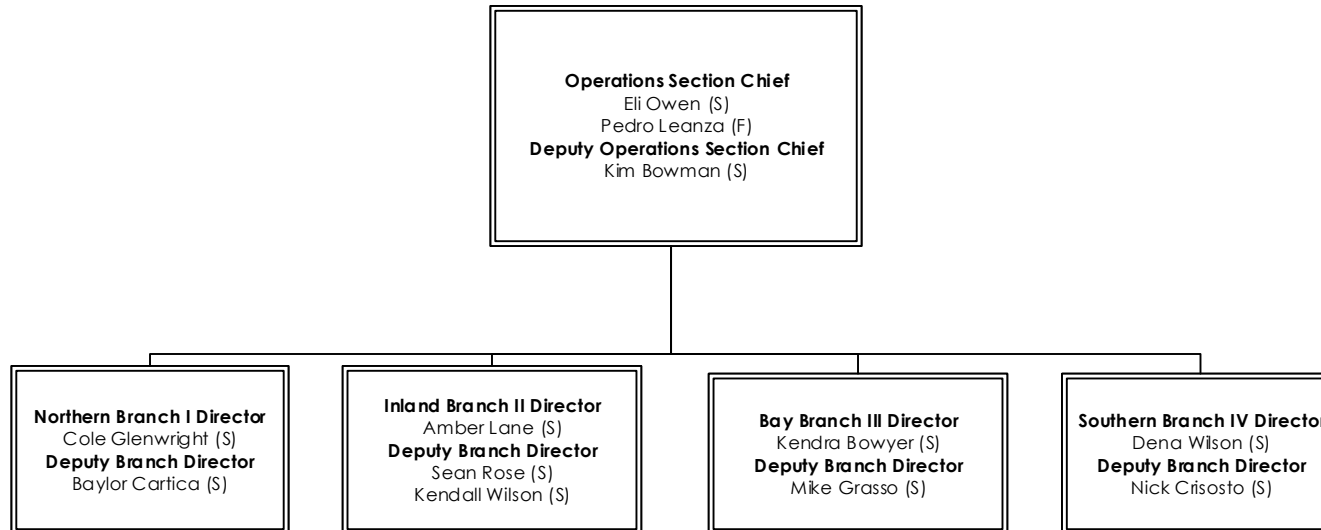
**Operations Section Chief**
Eli Owen (S)
Pedro Leanza (F)
**Deputy Operations Section Chief**
Kim Bowman (S)

**Northern Branch I Director**
Cole Glenwright (S)
**Deputy Branch Director**
Baylor Cartica (S)

**Inland Branch II Director**
Amber Lane (S)
**Deputy Branch Director**
Sean Rose (S)
Kendall Wilson (S)

**Bay Branch III Director**
Kendra Bowyer (S)
**Deputy Branch Director**
Mike Grasso (S)

**Southern Branch IV Director**
Dena Wilson (S)
**Deputy Branch Director**
Nick Crisosto (S)